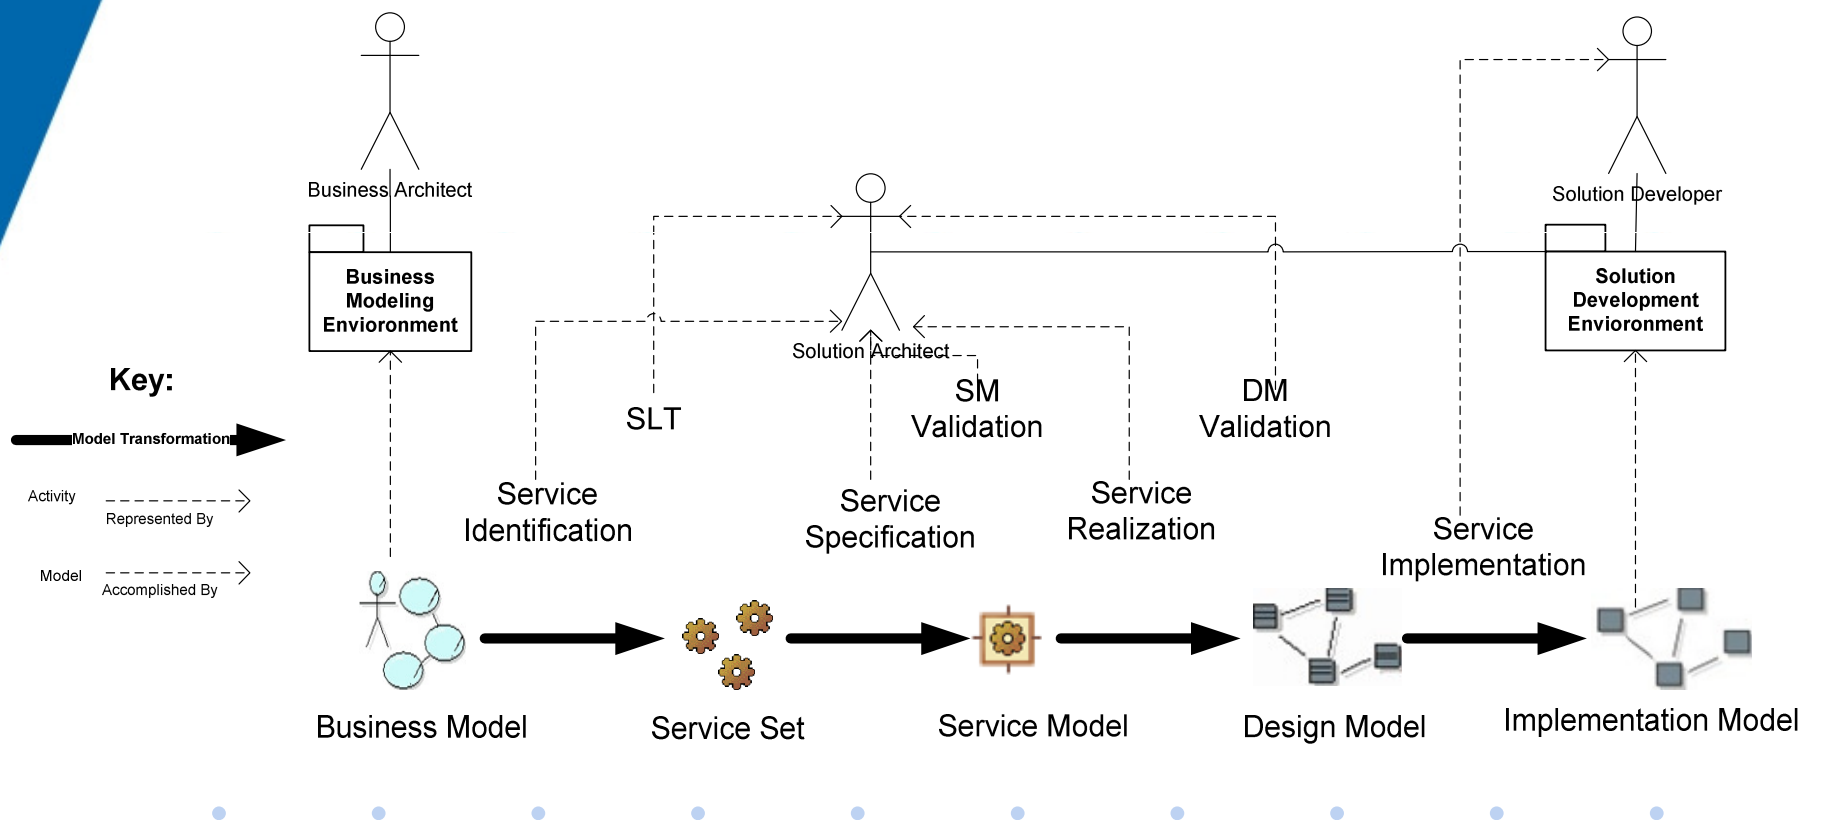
Business Architect

Business Modeling Envioronment

Solution Architect

Solution Developer

Solution Development Envioronment

Key:

Model Transformation

Activity

Represented By

Model

Accomplished By

SLT

SM Validation

DM Validation

Service Identification

Service Specification

Service Realization

Service Implementation

Business Model

Service Set

Service Model

Design Model

Implementation Model